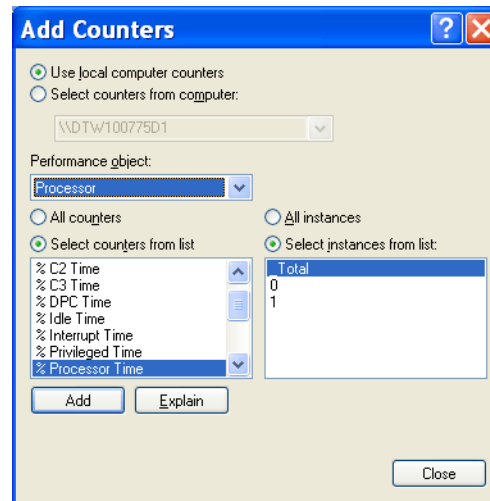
Add Counters

Use local computer counters
Select counters from computer:

\\DTW100775D1

Performance object:

Processor

All counters
Select counters from list

% C2 Time
% C3 Time
% DPC Time
% Idle Time
% Interrupt Time
% Privileged Time
% Processor Time

All instances
Select instances from list:

_Total
0
1

Add
Explain

Close